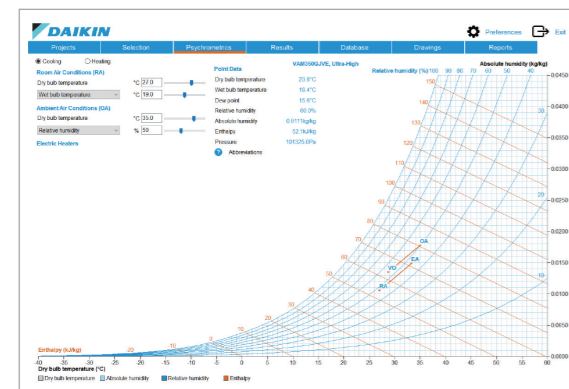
DAIKIN

Preferences Exit

Projects | Selection | Psychrometrics | Results | Database | Drawings | Reports

Cooling Heating

Room Air Conditions (RA)

Dry bulb temperature °C 27.0

Wet bulb temperature °C 19.0

Ambient Air Conditions (OA)

Dry bulb temperature °C 35.0

Relative humidity % 50

Electric Heaters

Point Data VAM350GJVE, Ultra-High

| | |
|---|---|
| Dry bulb temperature | 20.8°C |
| Wet bulb temperature | 18.4°C |
| Dew point | 15.6°C |
| Relative humidity | 66.0% |
| Absolute humidity | 0.0111kg/kg |
| Enthalpy | 52.1kJ/kg |
| Pressure | 101325.0Pa |

Abbreviations

Relative humidity (%) 100 90 80 70 60 50

Absolute humidity (kg/kg)

0.0450 0.0400 0.0350 0.0300 0.0250 0.0200 0.0150 0.0100 0.0050 0.0000

150 140 130 120 110 100 90 80 70 60 50 40 30 20 10 0 -10 -20

40 30 20 10

OA CA VO RA

Enthalpy (kJ/kg)

-40 -35 -30 -25 -20 -15 -10 -5 0 5 10 15 20 25 30 35 40 45 50 55 60

Dry bulb temperature (°C)

Dry bulb temperature Absolute humidity Relative humidity Enthalpy